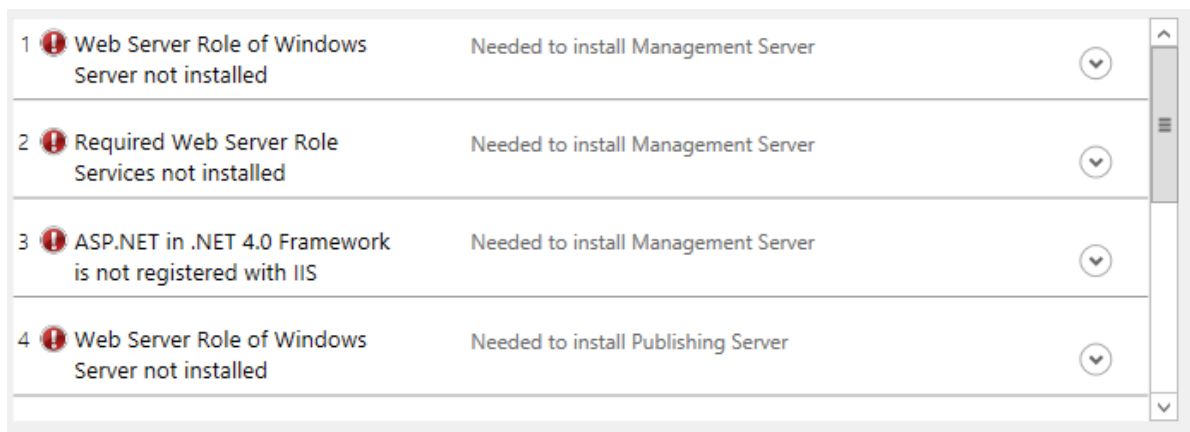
1 Web Server Role of Windows Server not installed
Needed to install Management Server

2 Required Web Server Role Services not installed
Needed to install Management Server

3 ASP.NET in .NET 4.0 Framework is not registered with IIS
Needed to install Management Server

4 Web Server Role of Windows Server not installed
Needed to install Publishing Server